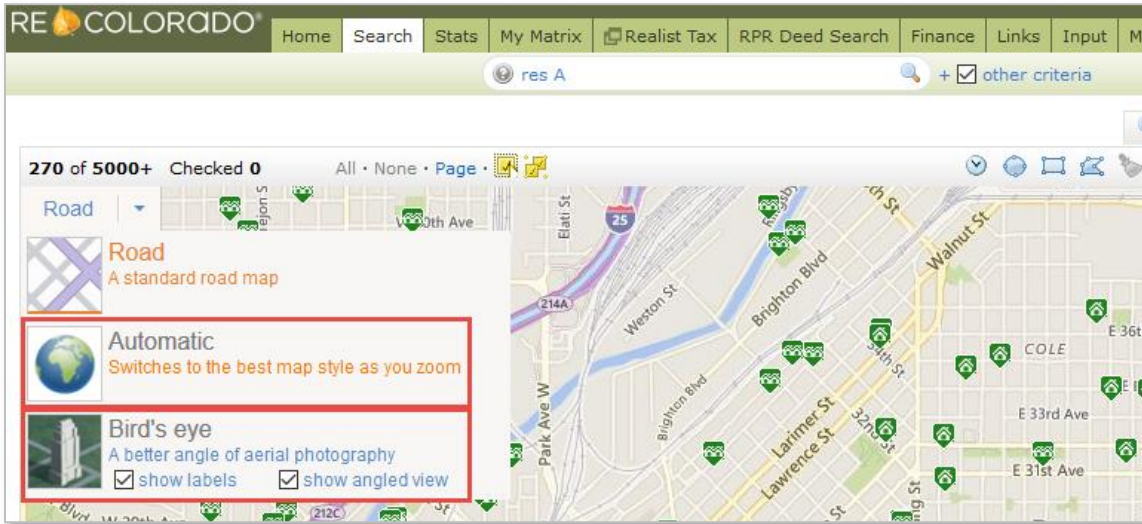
RE COLORADO®

Home | Search | Stats | My Matrix | Realist Tax | RPR Deed Search | Finance | Links | Input | M

res A

+ ☑ other criteria

270 of 5000+ Checked 0

All · None · Page ·

Road

Road
A standard road map

Automatic
Switches to the best map style as you zoom

Bird's eye
A better angle of aerial photography
☑ show labels ☑ show angled view

W 30th Ave
Elati St
25
214A
Weston St
Brighton Blvd
Walnut St
Park Ave W
Brighton Blvd
Larimer St
Lawrence St
32nd St
35th St
COLE
E 36t
E 33rd Ave
E 31st Ave
212C
W 29th Ave